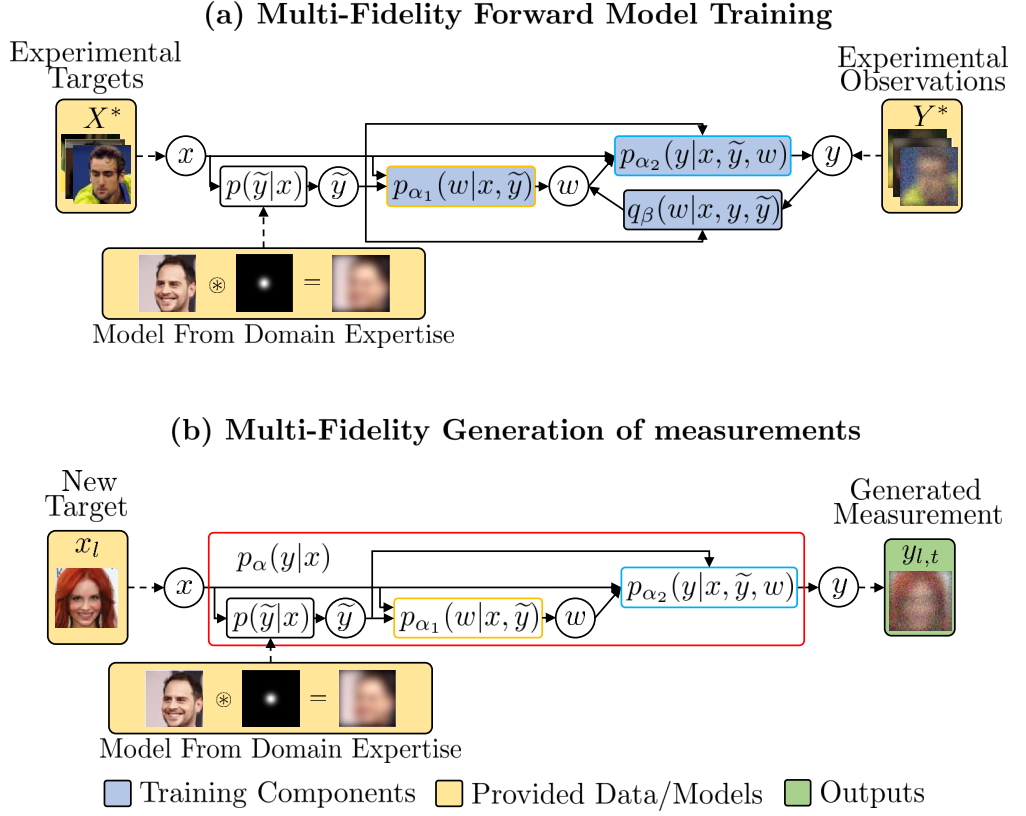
(a) Multi-Fidelity Forward Model Training

Experimental Targets

$X^*$

$x$

$p(\widetilde{y}|x)$

$\widetilde{y}$

$p_{\alpha_1}(w|x,\widetilde{y})$

$w$

$p_{\alpha_2}(y|x,\widetilde{y},w)$

$q_\beta(w|x,y,\widetilde{y})$

$y$

Experimental Observations

$Y^*$

$\circledast$ =

Model From Domain Expertise

(b) Multi-Fidelity Generation of measurements

New Target

$x_l$

$x$

$p_\alpha(y|x)$

$p(\widetilde{y}|x)$

$\widetilde{y}$

$p_{\alpha_1}(w|x,\widetilde{y})$

$w$

$p_{\alpha_2}(y|x,\widetilde{y},w)$

$y$

Generated Measurement

$y_{l,t}$

$\circledast$ =

Model From Domain Expertise

Training Components Provided Data/Models Outputs